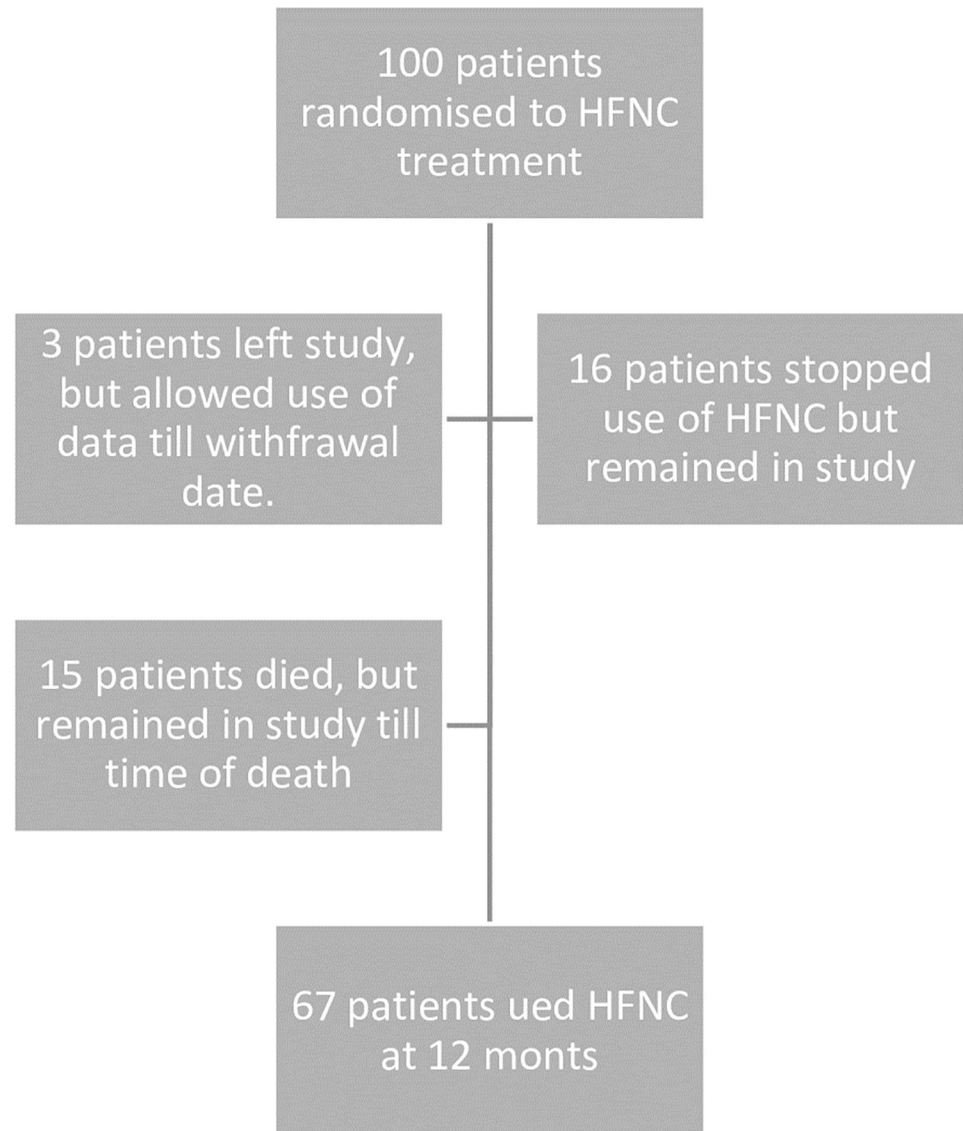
100 patients randomised to HFNC treatment

3 patients left study, but allowed use of data till withfrawal date.

16 patients stopped use of HFNC but remained in study

15 patients died, but remained in study till time of death

67 patients ued HFNC at 12 monts